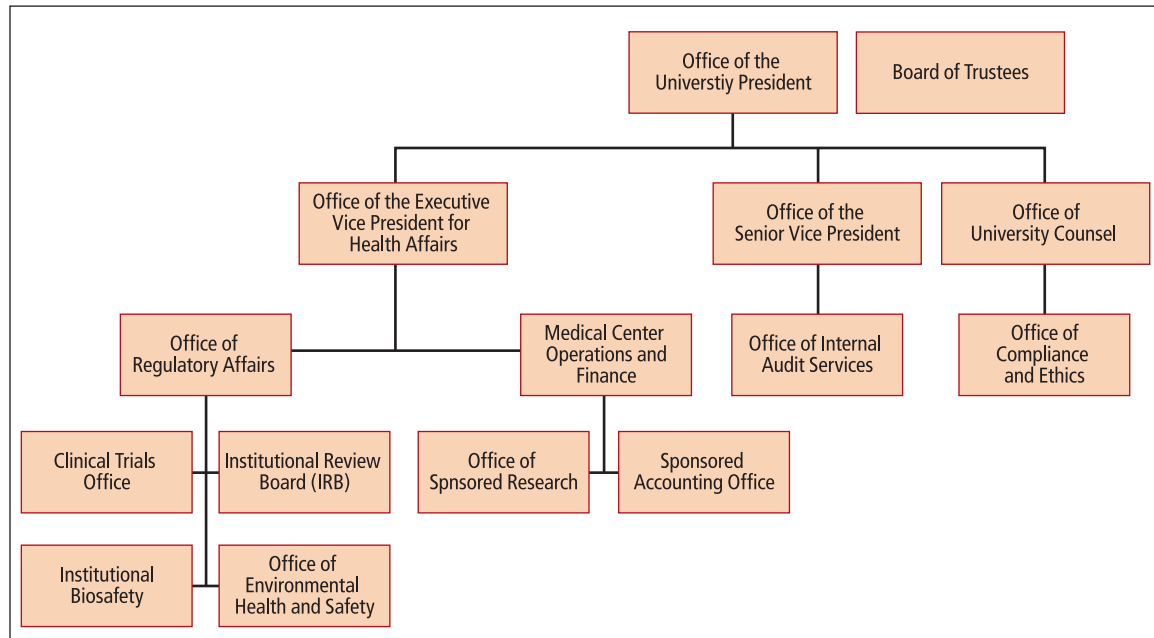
Office of the Universtiy President

Board of Trustees

Office of the Executive Vice President for Health Affairs

Office of the Senior Vice President

Office of University Counsel

Office of Regulatory Affairs

Medical Center Operations and Finance

Office of Internal Audit Services

Office of Compliance and Ethics

Clinical Trials Office

Institutional Review Board (IRB)

Office of Spnsored Research

Sponsored Accounting Office

Institutional Biosafety

Office of Environmental Health and Safety